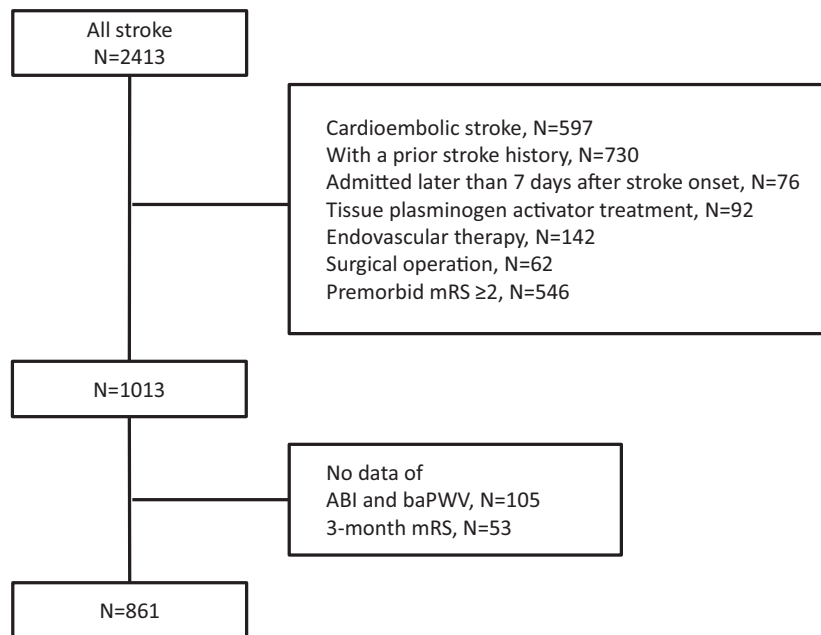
All stroke
N=2413

Cardioembolic stroke, N=597
With a prior stroke history, N=730
Admitted later than 7 days after stroke onset, N=76
Tissue plasminogen activator treatment, N=92
Endovascular therapy, N=142
Surgical operation, N=62
Premorbid mRS ≥2, N=546

N=1013

No data of
ABI and baPWV, N=105
3-month mRS, N=53

N=861